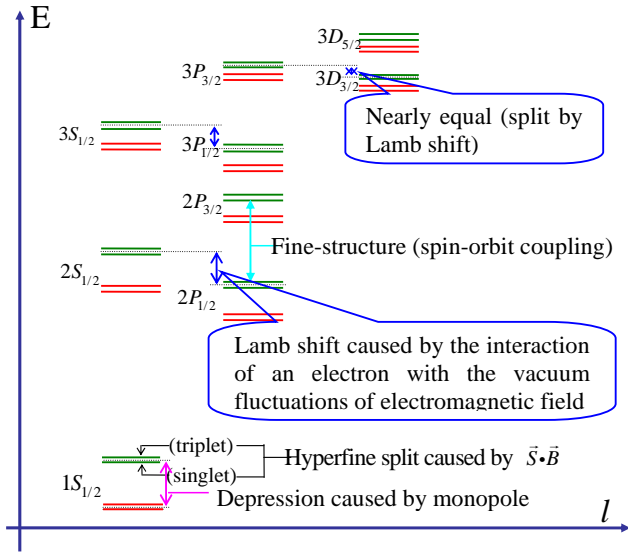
E

$3D_{5/2}$

$3P_{3/2}$

$3D_{3/2}$

Nearly equal (split by Lamb shift)

$3S_{1/2}$

$3P_{1/2}$

$2P_{3/2}$

Fine-structure (spin-orbit coupling)

$2S_{1/2}$

$2P_{1/2}$

Lamb shift caused by the interaction of an electron with the vacuum fluctuations of electromagnetic field

(triplet)

Hyperfine split caused by $\vec{S}\cdot\vec{B}$

(singlet)

$1S_{1/2}$

Depression caused by monopole

$l$